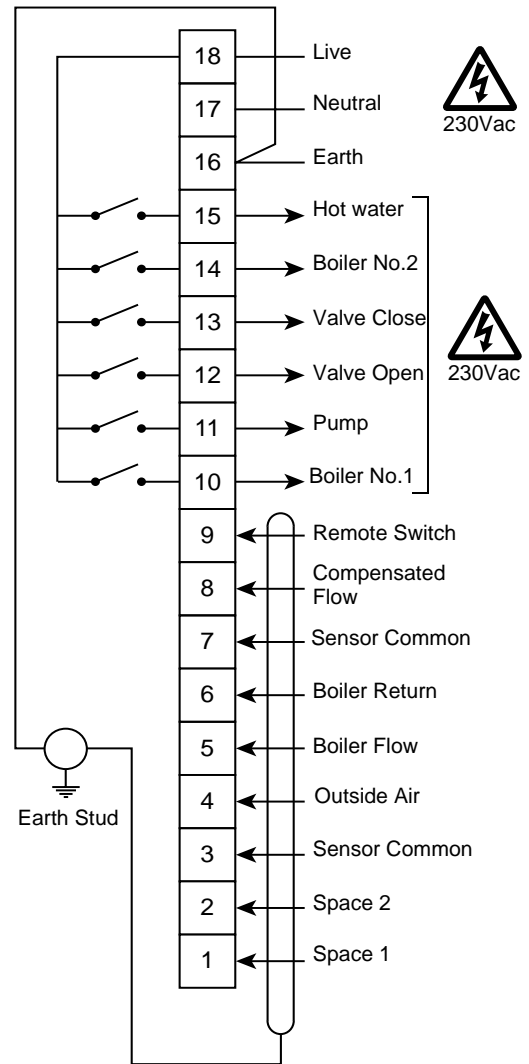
18 Live
17 Neutral
16 Earth

230Vac

15 Hot water
14 Boiler No.2
13 Valve Close
12 Valve Open
11 Pump
10 Boiler No.1

230Vac

9 Remote Switch
8 Compensated Flow
7 Sensor Common
6 Boiler Return
5 Boiler Flow
4 Outside Air
3 Sensor Common
2 Space 2
1 Space 1

Earth Stud